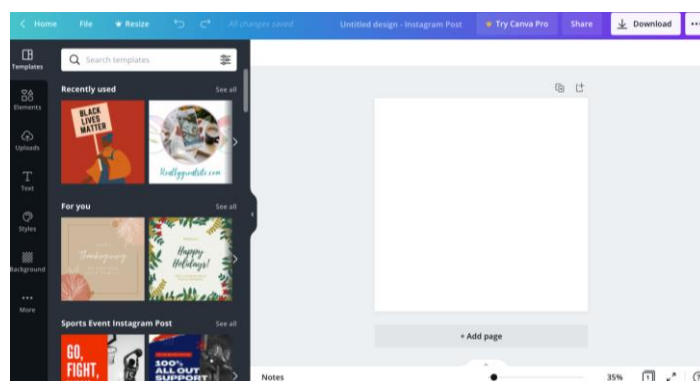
Home File Resize All changes saved Untitled design - Instagram Post Try Canva Pro Share Download

Templates
Elements
Uploads
Text
Styles
Background
More

Search templates

Recently used See all

BLACK LIVES MATTER

Reallygreatsite.com

For you See all

Thanksgiving

Happy Holidays!

Sports Event Instagram Post See all

GO, FIGHT,

100% ALL OUT SUPPORT

+ Add page

Notes 35%